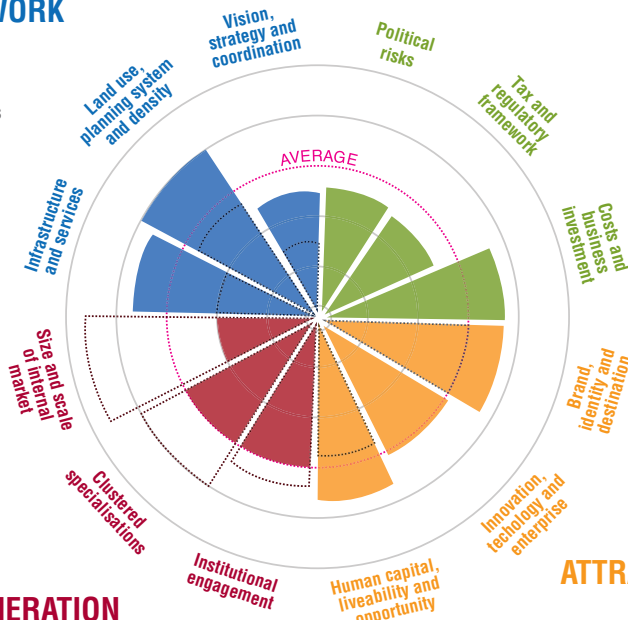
WORK

Vision, strategy and coordination

Political risks

Tax and regulatory framework

Land use, planning system and density

AVERAGE

Costs and business investment

Infrastructure and services

Size and scale of internal market

Brand, identity and destination

Clustered specialisations

Innovation, techology and enterprise

Institutional engagement

Human capital, liveability and opportunity

ATTR

NERATION